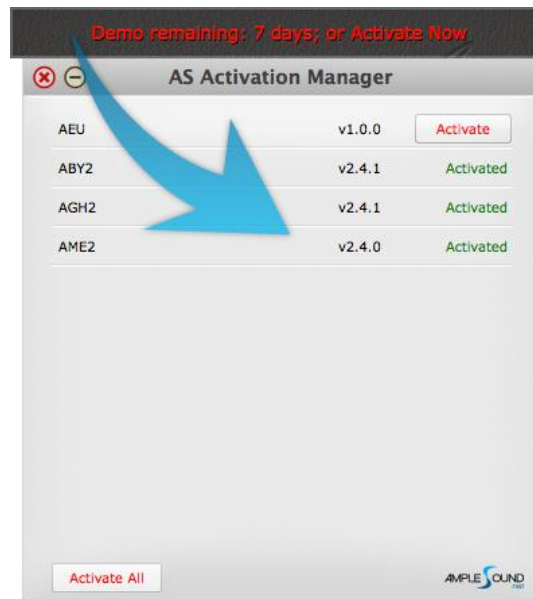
Demo remaining: 7 days; or Activate Now

AS Activation Manager

| | | |
|---|---|---|
| AEU | v1.0.0 | Activate |
| ABY2 | v2.4.1 | Activated |
| AGH2 | v2.4.1 | Activated |
| AME2 | v2.4.0 | Activated |

Activate All

AMPLE SOUND